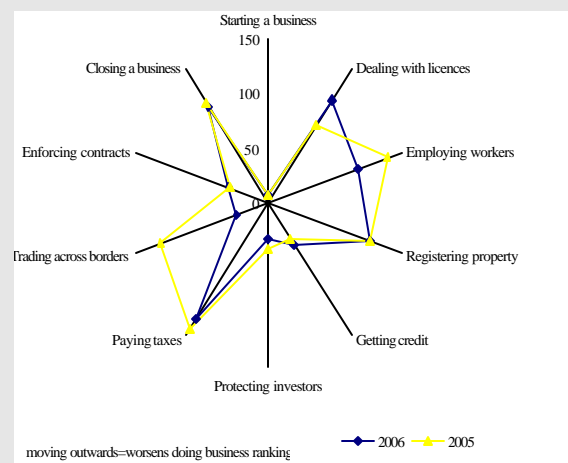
Starting a business
150
100
50
0
Dealing with licences
Employing workers
Registering property
Getting credit
Protecting investors
Paying taxes
Trading across borders
Enforcing contracts
Closing a business
2006
2005
moving outwards=worsens doing business ranking